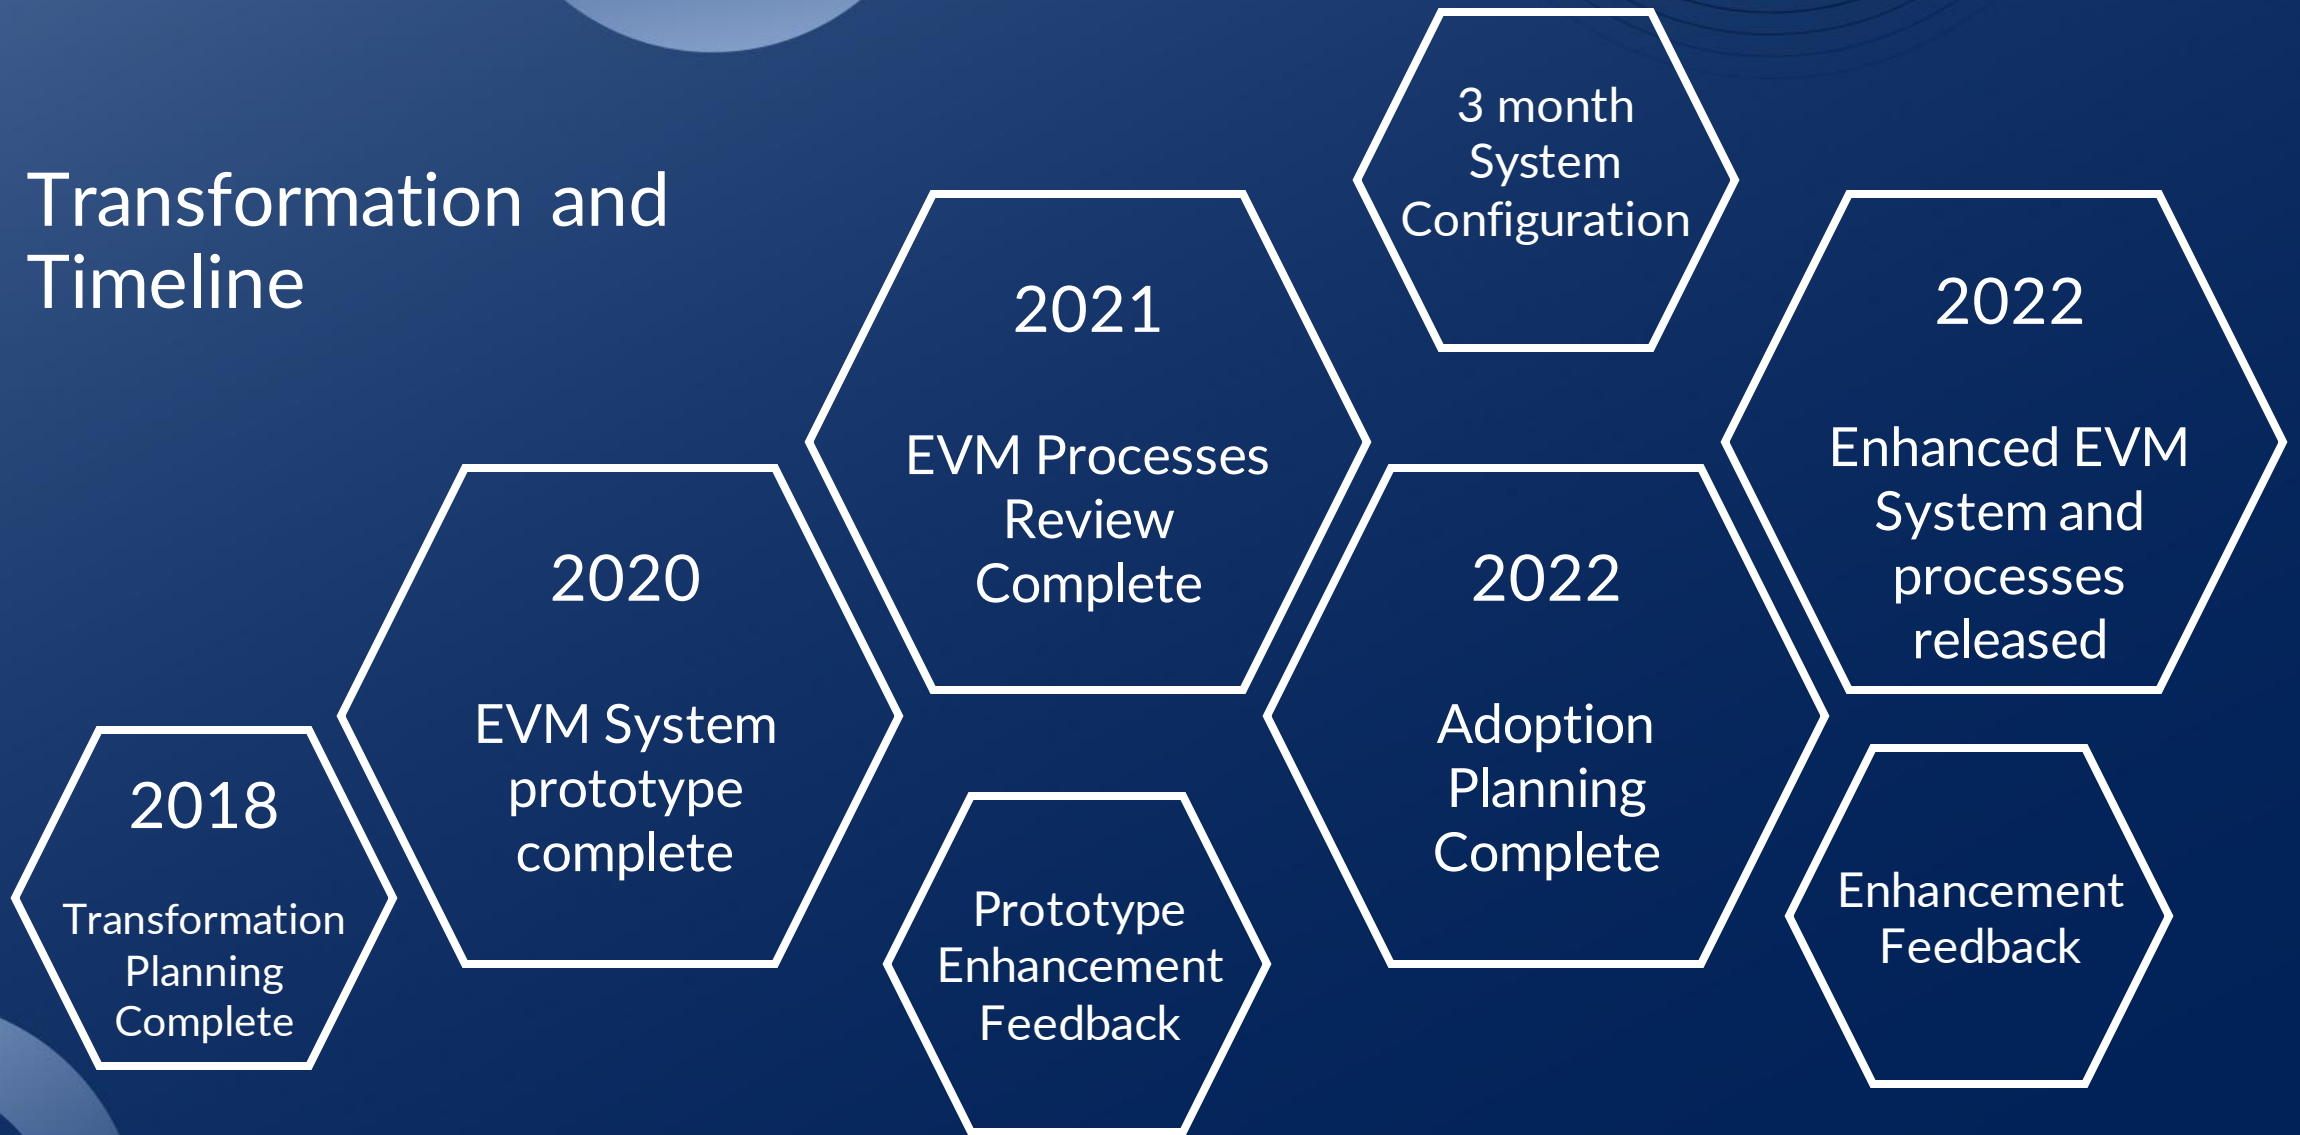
Transformation and Timeline

2018

Transformation Planning Complete

2020

EVM System prototype complete

Prototype Enhancement Feedback

2021

EVM Processes Review Complete

3 month System Configuration

2022

Adoption Planning Complete

2022

Enhanced EVM System and processes released

Enhancement Feedback